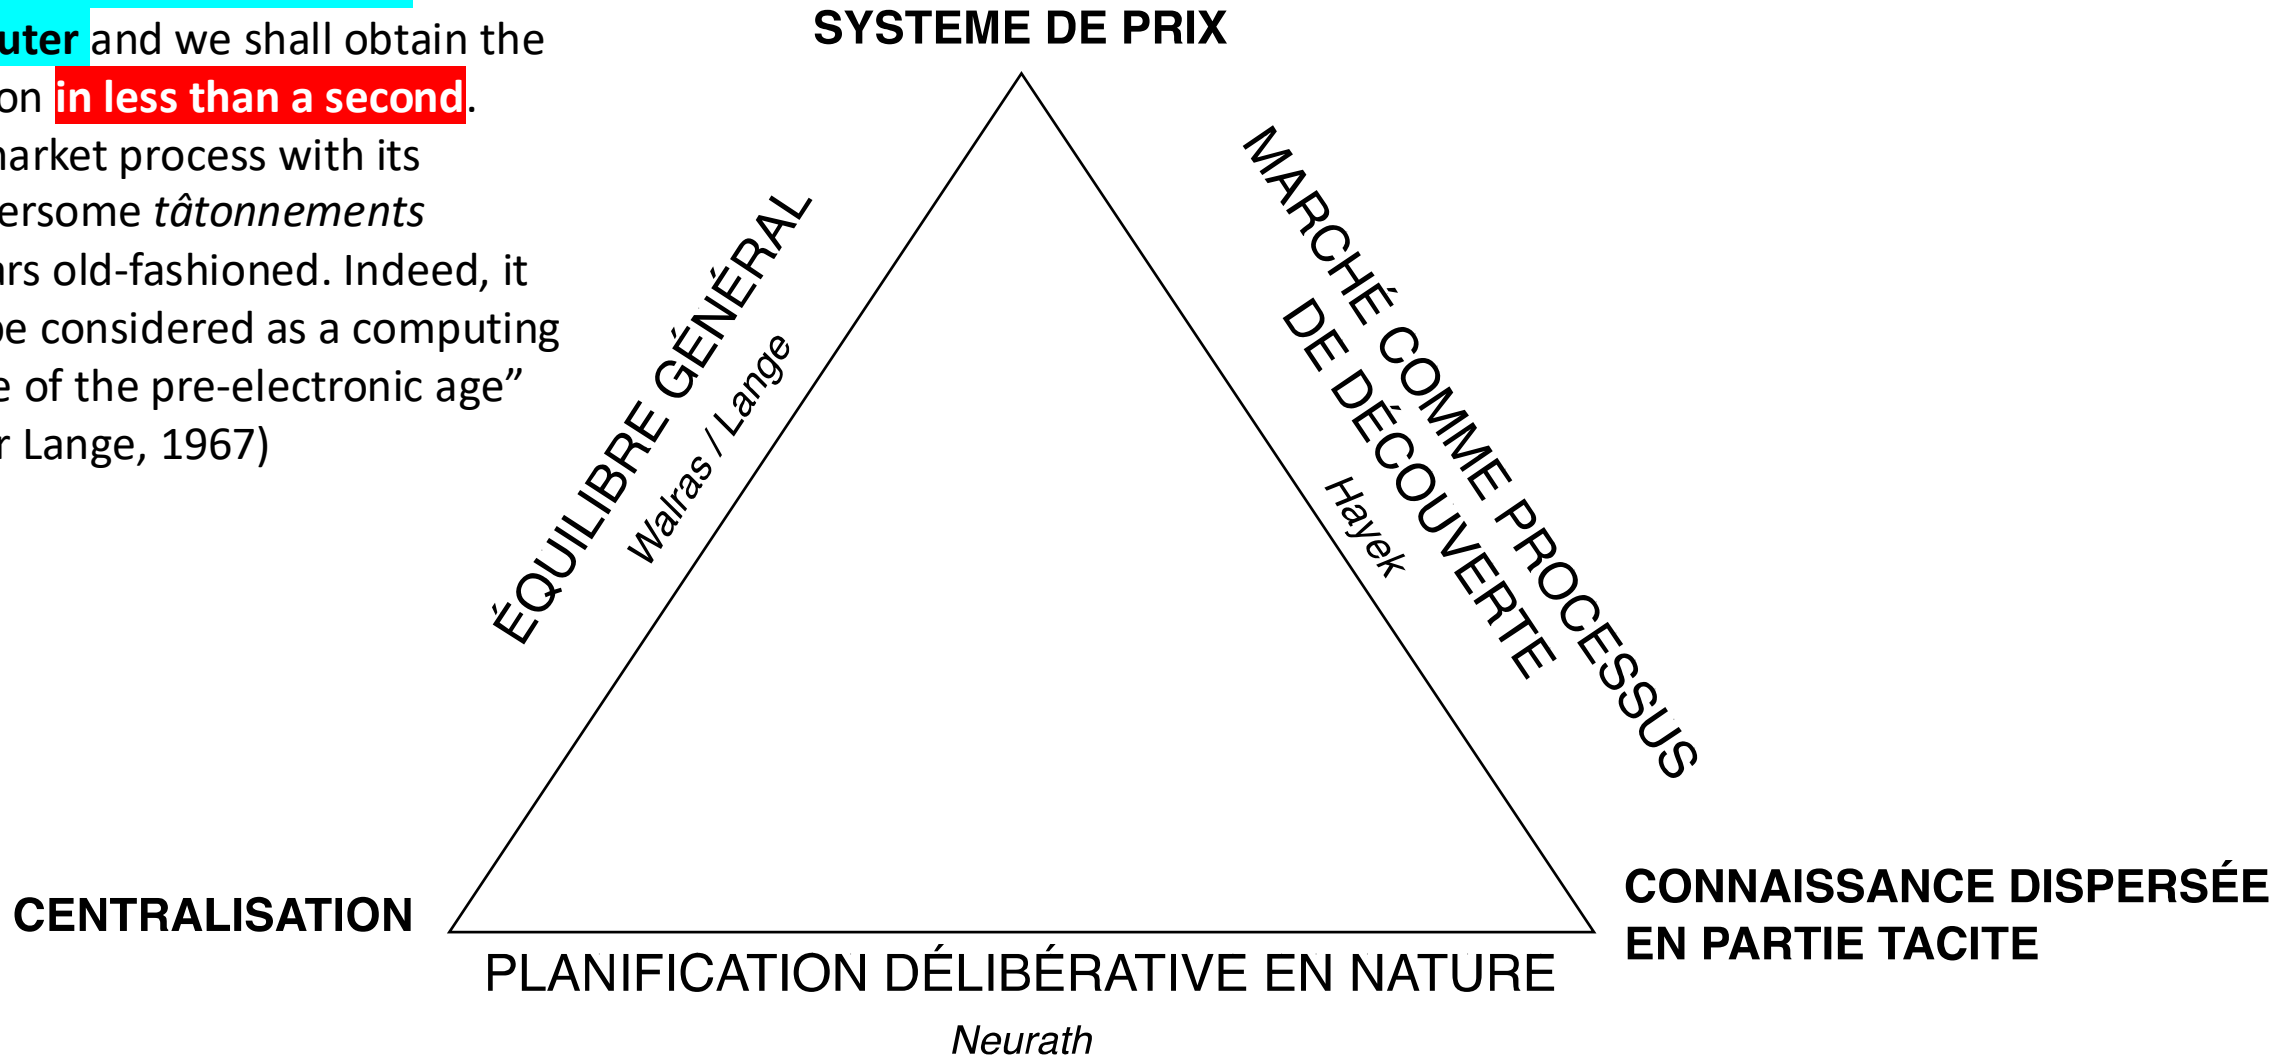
uter and we shall obtain the on in less than a second. narket process with its ersome *tâtonnements* rs old-fashioned. Indeed, it be considered as a computing e of the pre-electronic age" r Lange, 1967)

SYSTEME DE PRIX

ÉQUILIBRE GÉNÉRAL
*Walras / Lange*

MARCHÉ COMME PROCESSUS DE DÉCOUVERTE
*Hayek*

CENTRALISATION

CONNAISSANCE DISPERSÉE EN PARTIE TACITE

PLANIFICATION DÉLIBÉRATIVE EN NATURE
*Neurath*